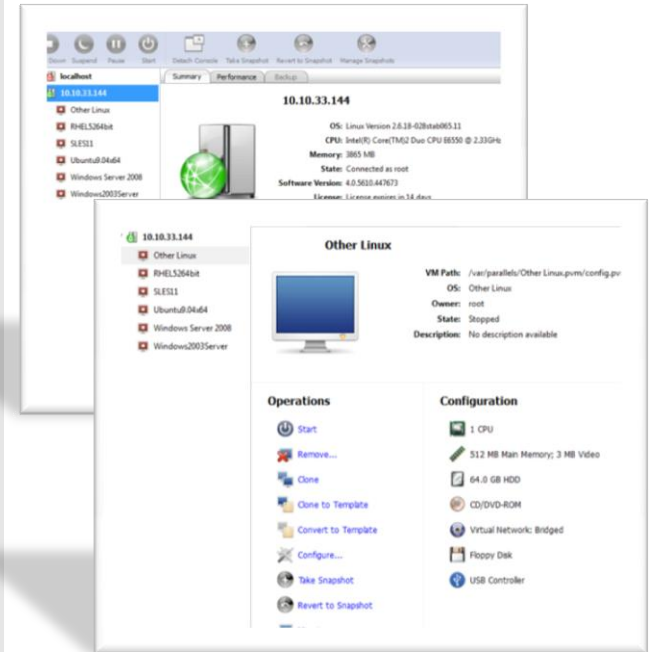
Down Suspend Pause Start Detach Console Take Snapshot Revert to Snapshot Manage Snapshots

localhost
10.10.33.144
Other Linux
RHEL5264bit
SLES11
Ubuntu9.04x64
Windows Server 2008
Windows2003Server

Summary Performance Backup

10.10.33.144

OS: Linux Version 2.6.18-028stab065.11
CPU: Intel(R) Core(TM)2 Duo CPU E6550 @ 2.33GHz
Memory: 3865 MB
State: Connected as root
Software Version: 4.0.5610.447673
License: License expires in 14 days

10.10.33.144
Other Linux
RHEL5264bit
SLES11
Ubuntu9.04x64
Windows Server 2008
Windows2003Server

Other Linux

VM Path: /var/parallels/Other Linux.pvm/config.pvs
OS: Other Linux
Owner: root
State: Stopped
Description: No description available

Operations
Start
Remove...
Clone
Clone to Template
Convert to Template
Configure...
Take Snapshot
Revert to Snapshot

Configuration
1 CPU
512 MB Main Memory; 3 MB Video
64.0 GB HDD
CD/DVD-ROM
Virtual Network: Bridged
Floppy Disk
USB Controller